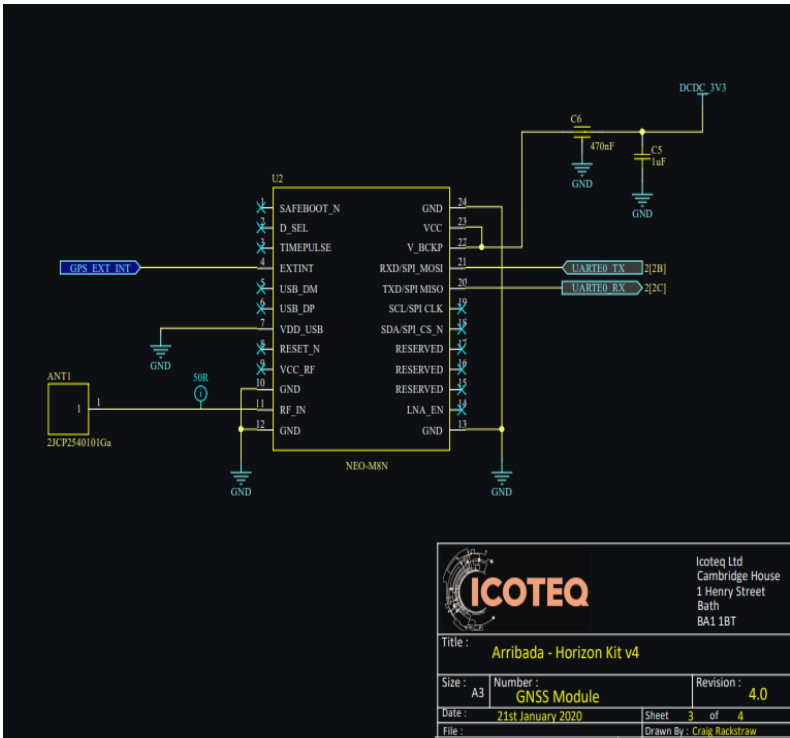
DCDC_3V3

C6
470nF
GND

C5
1uF
GND

U2

| Pin | Left | Right | Pin |
|---|---|---|---|
| 1 | SAFEBOOT_N | GND | 24 |
| 2 | D_SEL | VCC | 23 |
| 3 | TIMEPULSE | V_BCKP | 22 |
| 4 | EXTINT | RXD/SPI MOSI | 21 |
| 5 | USB_DM | TXD/SPI MISO | 20 |
| 6 | USB_DP | SCL/SPI CLK | 19 |
| 7 | VDD_USB | SDA/SPI_CS_N | 18 |
| 8 | RESET_N | RESERVED | 17 |
| 9 | VCC_RF | RESERVED | 16 |
| 10 | GND | RESERVED | 15 |
| 11 | RF_IN | LNA_EN | 14 |
| 12 | GND | GND | 13 |

GPS_EXT_INT
UARTE0_TX 2[2B]
UARTE0_RX 2[2C]

GND

ANT1
1
1
2JCP2540101Ga

50R

GND

NEO-M8N

GND

ICOTEQ

Icoteq Ltd
Cambridge House
1 Henry Street
Bath
BA1 1BT

Title :
Arribada - Horizon Kit v4

Size : A3
Number :
GNSS Module
Revision : 4.0

Date : 21st January 2020
Sheet 3 of 4

File :
Drawn By : Craig Rackstraw